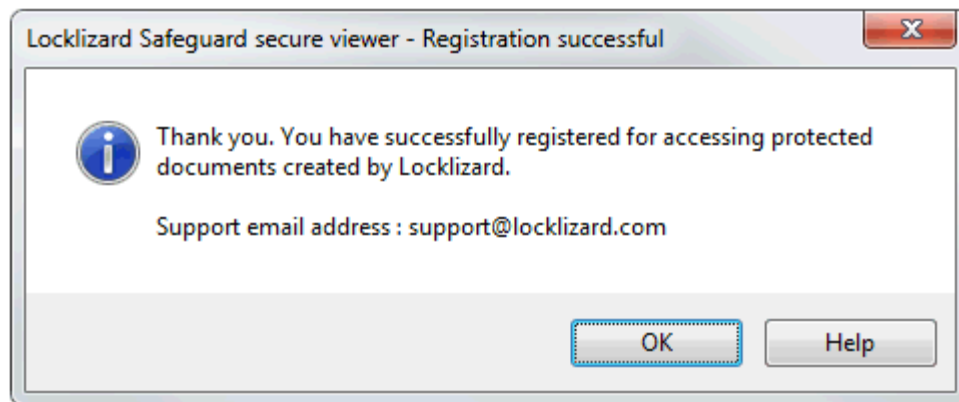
Locklizard Safeguard secure viewer - Registration successful

X

Thank you. You have successfully registered for accessing protected documents created by Locklizard.

Support email address : support@locklizard.com

OK

Help